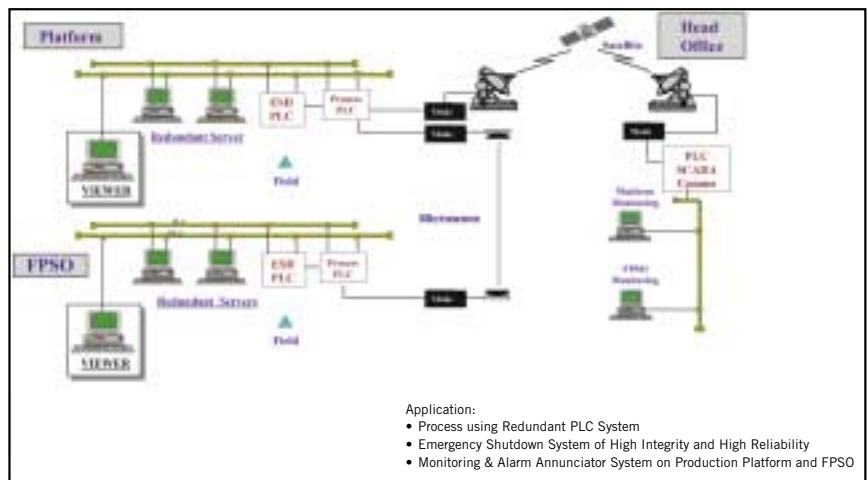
Platform

Head Office

Satellite

ESD PLC

Process PLC

Modem

Modem

Redundant Server

VIEWER

Field

Modem

PLC SCADA Console

Platform Monitoring

Microwave

FPSO

ESD PLC

Process PLC

Modem

Redundant Server

Office Monitoring

VIEWER

Field

Application:
• Process using Redundant PLC System
• Emergency Shutdown System of High Integrity and High Reliability
• Monitoring & Alarm Annunciator System on Production Platform and FPSO